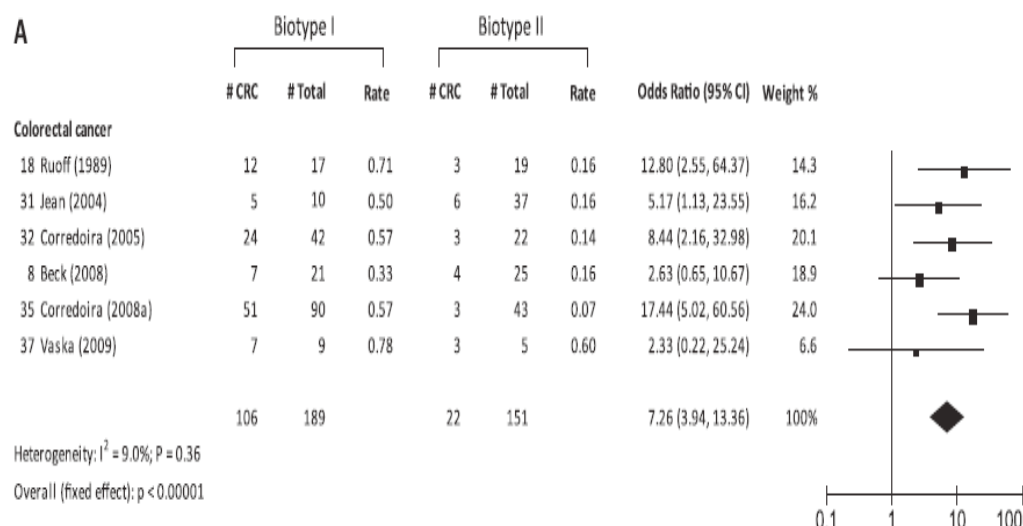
A

Biotype I

Biotype II

| | # CRC | # Total | Rate | # CRC | # Total | Rate | Odds Ratio (95% CI) | Weight % |
|---|---|---|---|---|---|---|---|---|
| Colorectal cancer | | | | | | | | |
| 18 Ruoff (1989) | 12 | 17 | 0.71 | 3 | 19 | 0.16 | 12.80 (2.55, 64.37) | 14.3 |
| 31 Jean (2004) | 5 | 10 | 0.50 | 6 | 37 | 0.16 | 5.17 (1.13, 23.55) | 16.2 |
| 32 Corredoira (2005) | 24 | 42 | 0.57 | 3 | 22 | 0.14 | 8.44 (2.16, 32.98) | 20.1 |
| 8 Beck (2008) | 7 | 21 | 0.33 | 4 | 25 | 0.16 | 2.63 (0.65, 10.67) | 18.9 |
| 35 Corredoira (2008a) | 51 | 90 | 0.57 | 3 | 43 | 0.07 | 17.44 (5.02, 60.56) | 24.0 |
| 37 Vaska (2009) | 7 | 9 | 0.78 | 3 | 5 | 0.60 | 2.33 (0.22, 25.24) | 6.6 |
| | 106 | 189 | | 22 | 151 | | 7.26 (3.94, 13.36) | 100% |

Heterogeneity: $I^2$ = 9.0%; P = 0.36

Overall (fixed effect): p < 0.00001

0.1 1 10 100